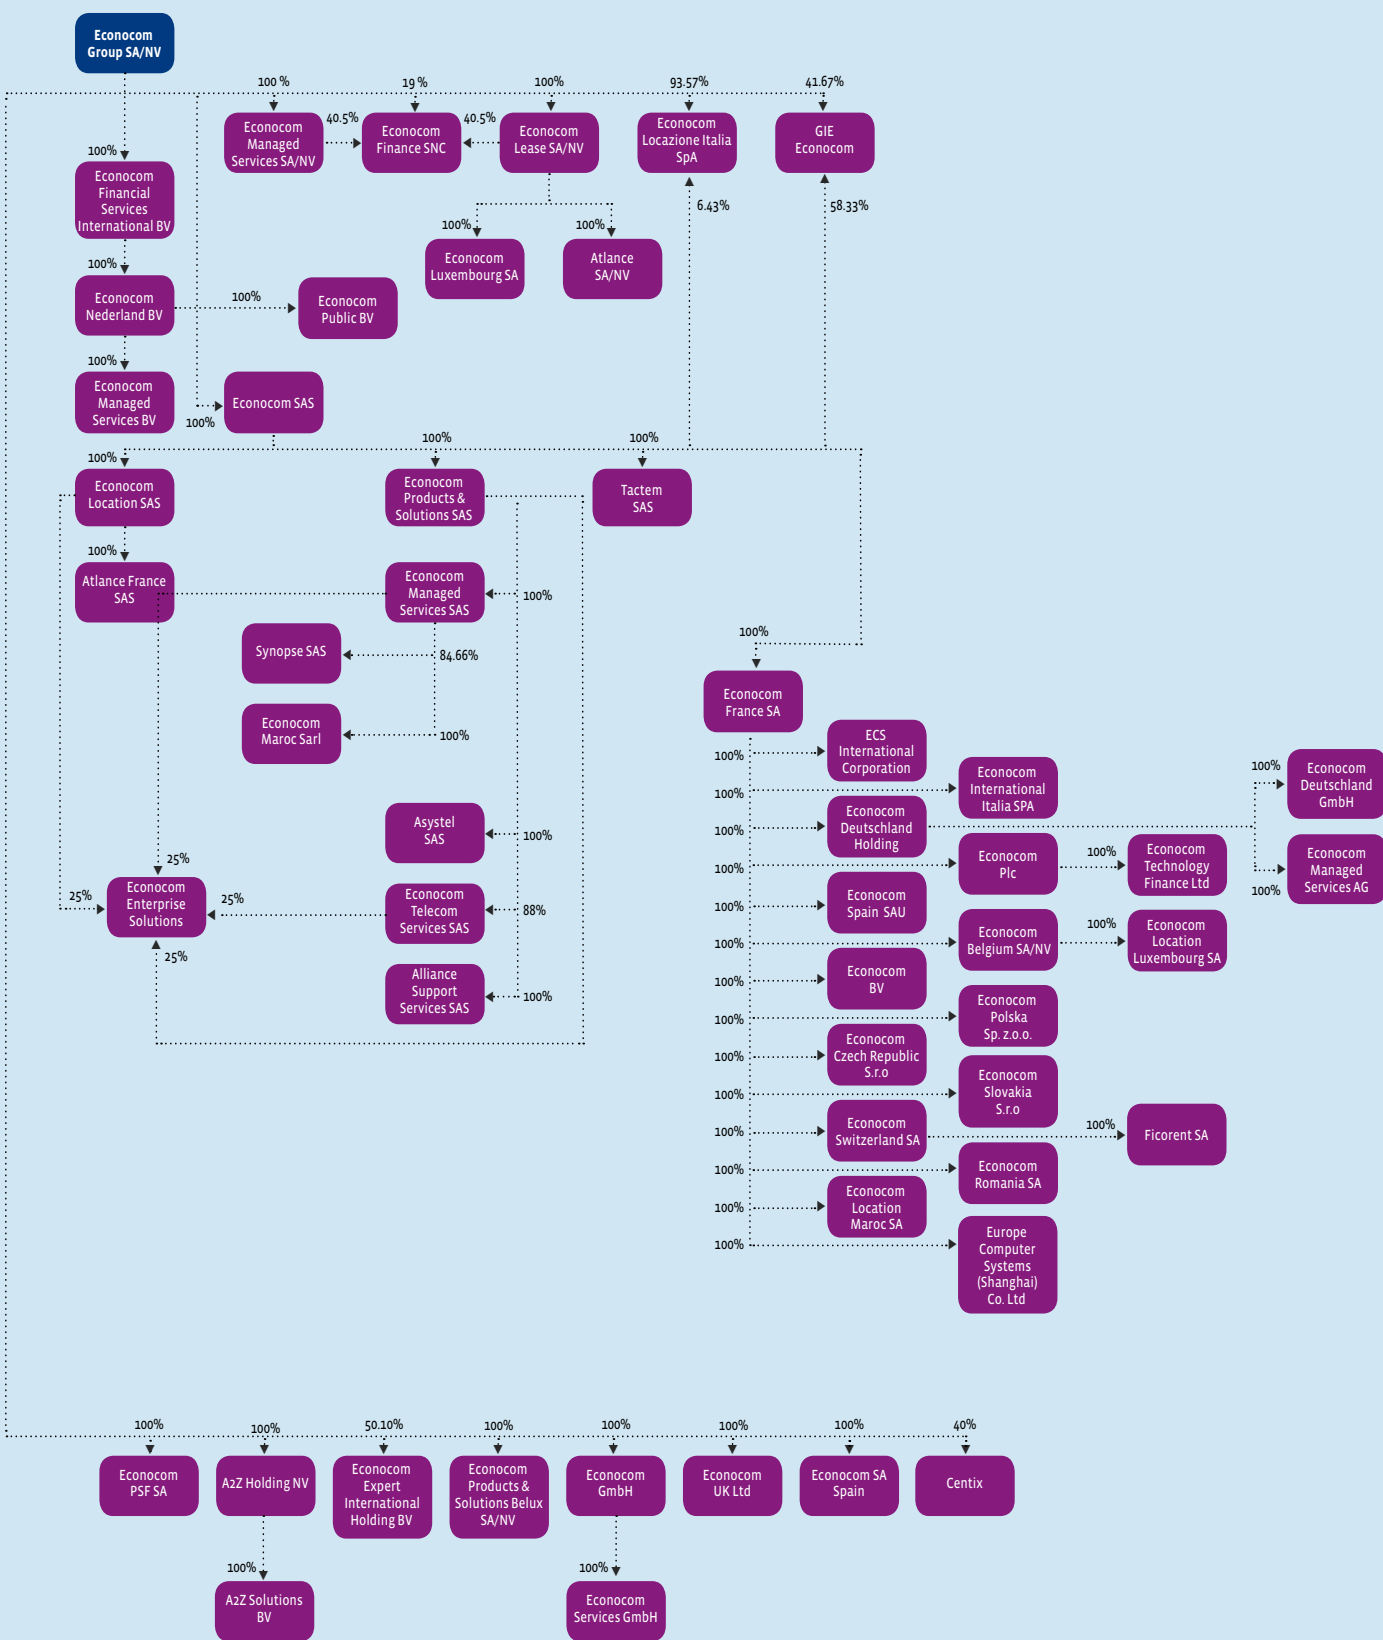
Econocom Group SA/NV

100 %
19 %
100%
93.57%
41.67%

Econocom Managed Services SA/NV
40.5%
Econocom Finance SNC
40.5%
Econocom Lease SA/NV
Econocom Locazione Italia SpA
GIE Econocom

100%
Econocom Financial Services International BV

100%
100%
Econocom Luxembourg SA
Atlance SA/NV

6.43%
58.33%

100%
Econocom Nederland BV
100%
Econocom Public BV

100%
Econocom Managed Services BV
100%
Econocom SAS

100%
100%
100%

Econocom Location SAS
Econocom Products & Solutions SAS
Tactem SAS

100%
Atlance France SAS
Econocom Managed Services SAS
100%

Synopse SAS
84.66%

100%
Econocom France SA

Econocom Maroc Sarl
100%

100%
ECS International Corporation
100%
Econocom International Italia SPA
100%
Econocom Deutschland GmbH
100%
Econocom Deutschland Holding

Asystel SAS
100%

25%
100%
Econocom Plc
100%
Econocom Technology Finance Ltd
Econocom Managed Services AG
100%

25%
Econocom Enterprise Solutions
25%
Econocom Telecom Services SAS
88%
100%
Econocom Spain SAU

25%
100%
Econocom Belgium SA/NV
100%
Econocom Location Luxembourg SA

Alliance Support Services SAS
100%
100%
Econocom BV

100%
Econocom Polska Sp. z.o.o.
100%
Econocom Czech Republic S.r.o
100%
Econocom Slovakia S.r.o
100%
Econocom Switzerland SA
100%
Ficorent SA
100%
Econocom Romania SA
100%
Econocom Location Maroc SA
100%
Europe Computer Systems (Shanghai) Co. Ltd

100%
100%
50.10%
100%
100%
100%
100%
40%

Econocom PSF SA
A2Z Holding NV
Econocom Expert International Holding BV
Econocom Products & Solutions Belux SA/NV
Econocom GmbH
Econocom UK Ltd
Econocom SA Spain
Centix

100%
A2Z Solutions BV
100%
Econocom Services GmbH